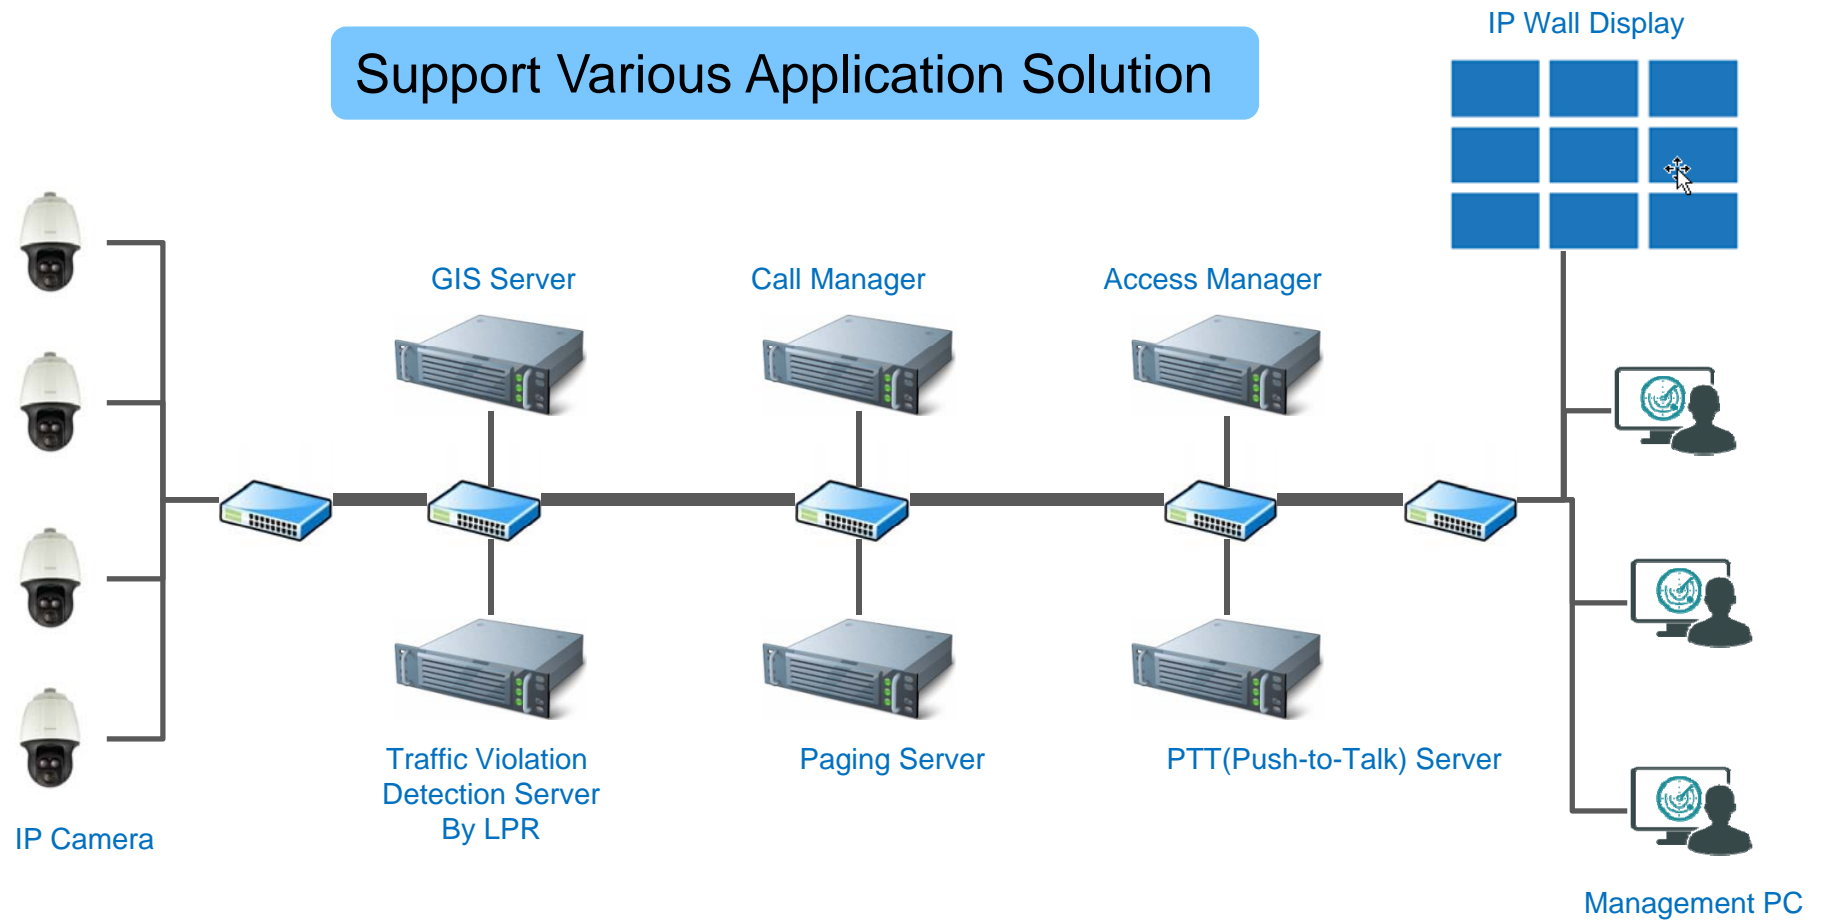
Support Various Application Solution

IP Wall Display

GIS Server

Call Manager

Access Manager

Traffic Violation Detection Server By LPR

Paging Server

PTT(Push-to-Talk) Server

IP Camera

Management PC